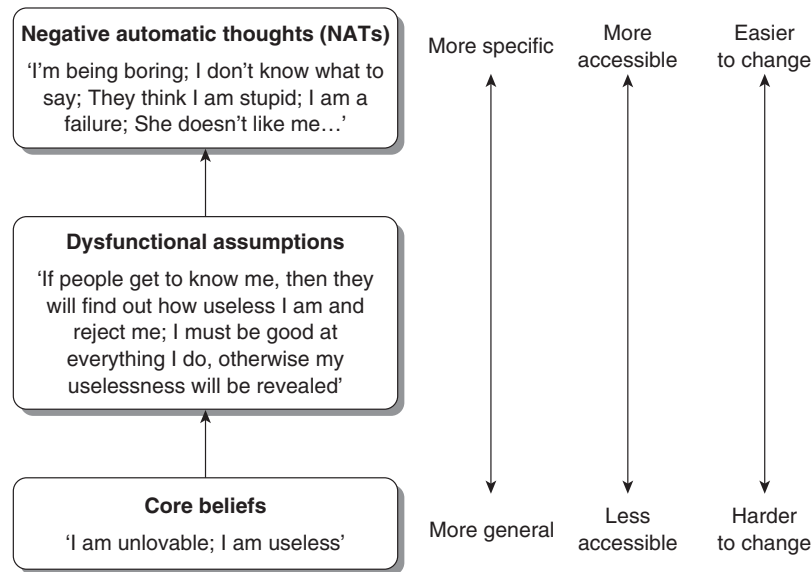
**Negative automatic thoughts (NATs)**

'I'm being boring; I don't know what to say; They think I am stupid; I am a failure; She doesn't like me…'

**Dysfunctional assumptions**

'If people get to know me, then they will find out how useless I am and reject me; I must be good at everything I do, otherwise my uselessness will be revealed'

**Core beliefs**

'I am unlovable; I am useless'

More specific

More general

More accessible

Less accessible

Easier to change

Harder to change